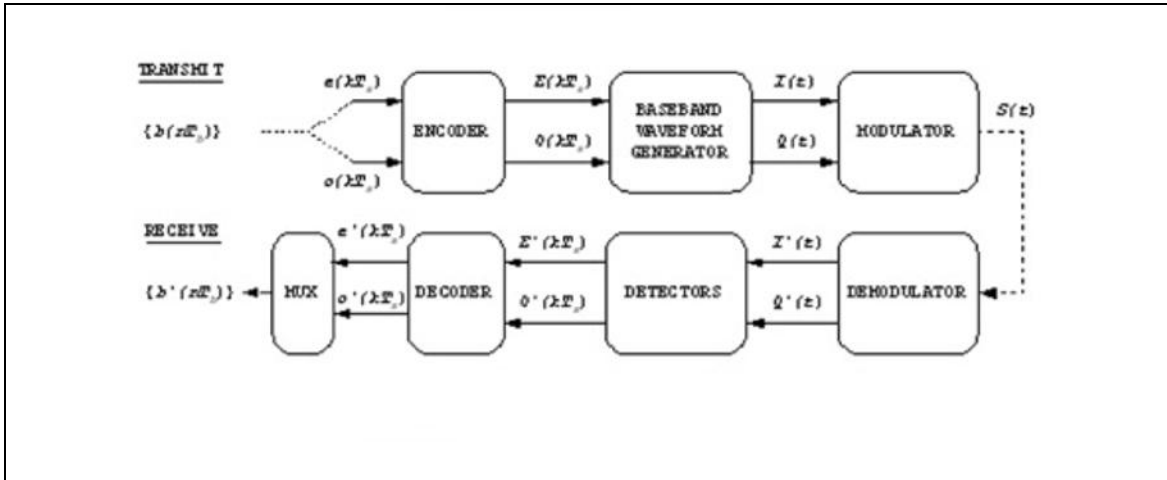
TRANSMIT

$\{b(nT_b)\}$

$e(kT_s)$

$o(kT_s)$

ENCODER

$E(kT_s)$

$O(kT_s)$

BASEBAND WAVEFORM GENERATOR

$I(t)$

$Q(t)$

MODULATOR

$S(t)$

RECEIVE

$\{b'(nT_b)\}$

MUX

$e'(kT_s)$

$o'(kT_s)$

DECODER

$E'(kT_s)$

$O'(kT_s)$

DETECTORS

$I'(t)$

$Q'(t)$

DEMODULATOR